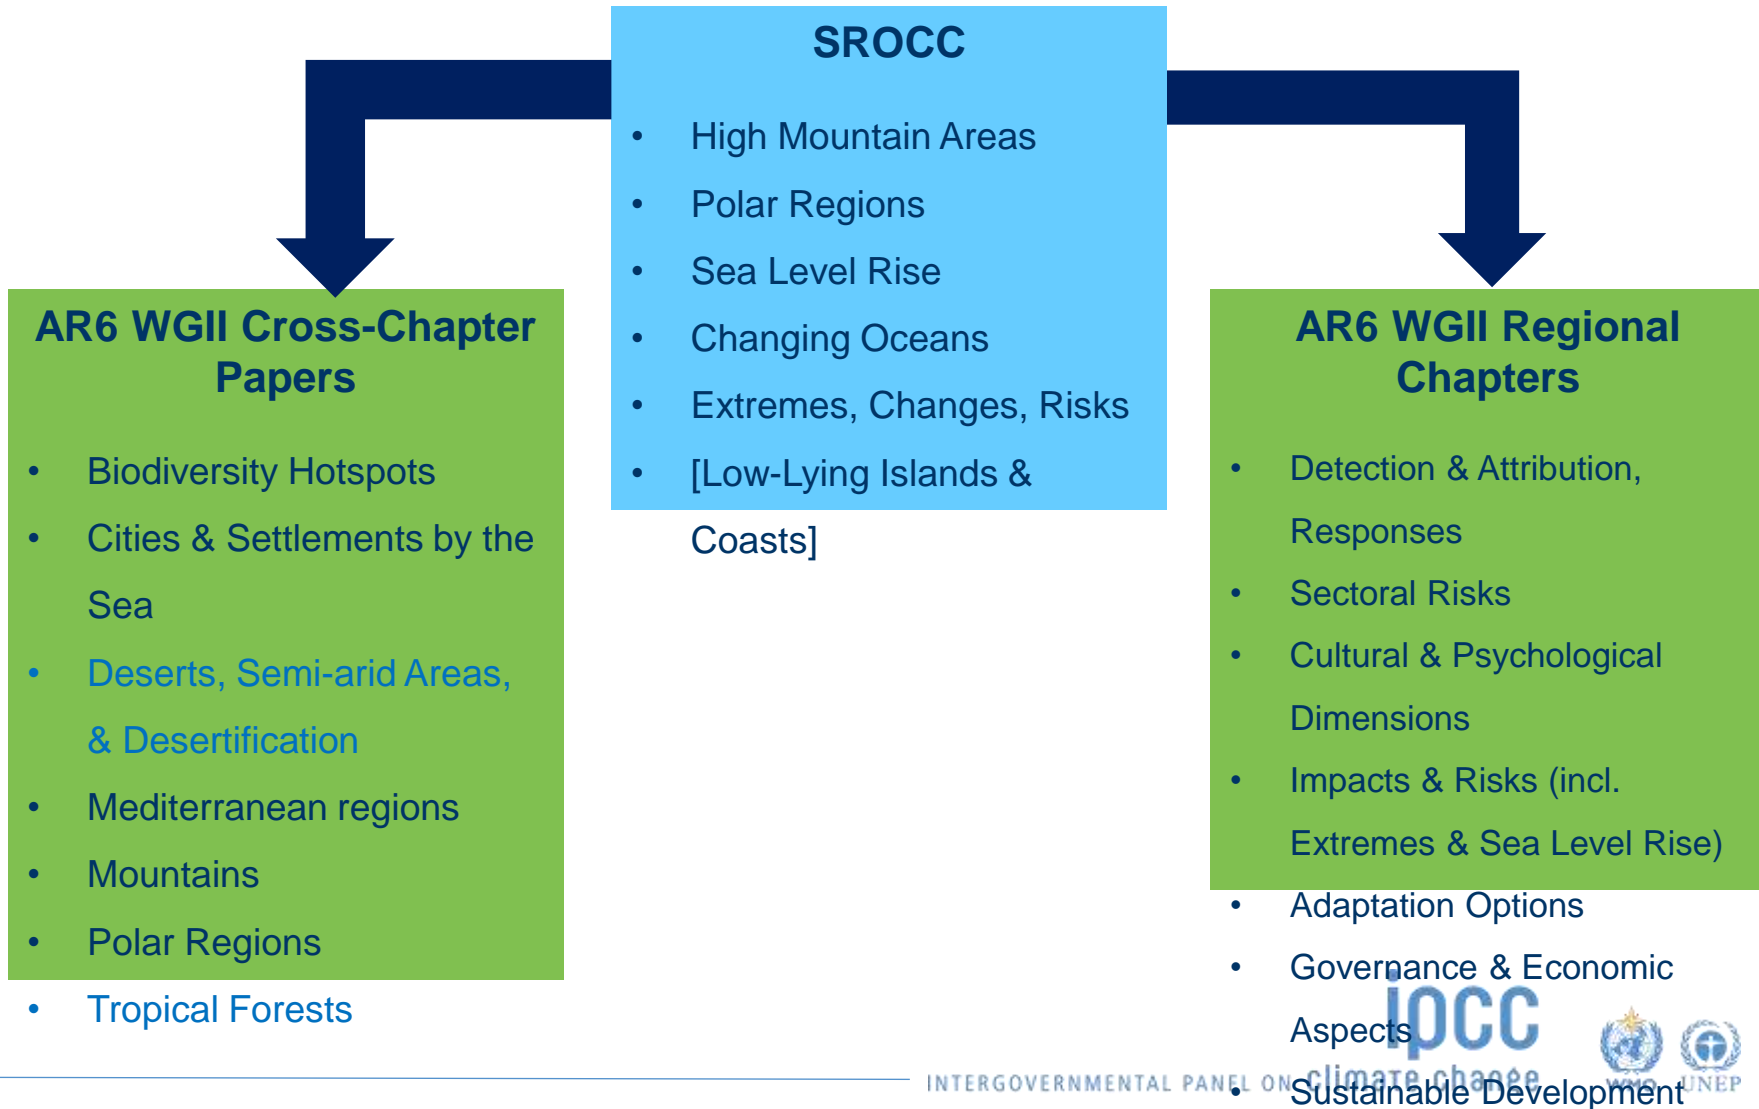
SROCC

- High Mountain Areas
- Polar Regions
- Sea Level Rise
- Changing Oceans
- Extremes, Changes, Risks
- [Low-Lying Islands & Coasts]

AR6 WGII Cross-Chapter Papers

- Biodiversity Hotspots
- Cities & Settlements by the Sea
- Deserts, Semi-arid Areas, & Desertification
- Mediterranean regions
- Mountains
- Polar Regions
- Tropical Forests

AR6 WGII Regional Chapters

- Detection & Attribution, Responses
- Sectoral Risks
- Cultural & Psychological Dimensions
- Impacts & Risks (incl. Extremes & Sea Level Rise)
- Adaptation Options
- Governance & Economic Aspects
- Sustainable Development

ipcc
INTERGOVERNMENTAL PANEL ON climate change
WMO UNEP